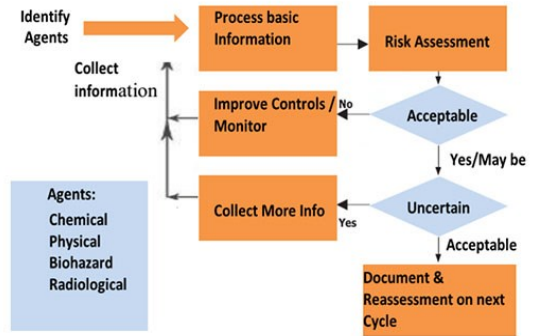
Identify Agents

Process basic Information

Risk Assessment

Collect information

Improve Controls / Monitor

No

Acceptable

Yes/May be

Agents:
Chemical
Physical
Biohazard
Radiological

Collect More Info

Yes

Uncertain

Acceptable

Document & Reassessment on next Cycle